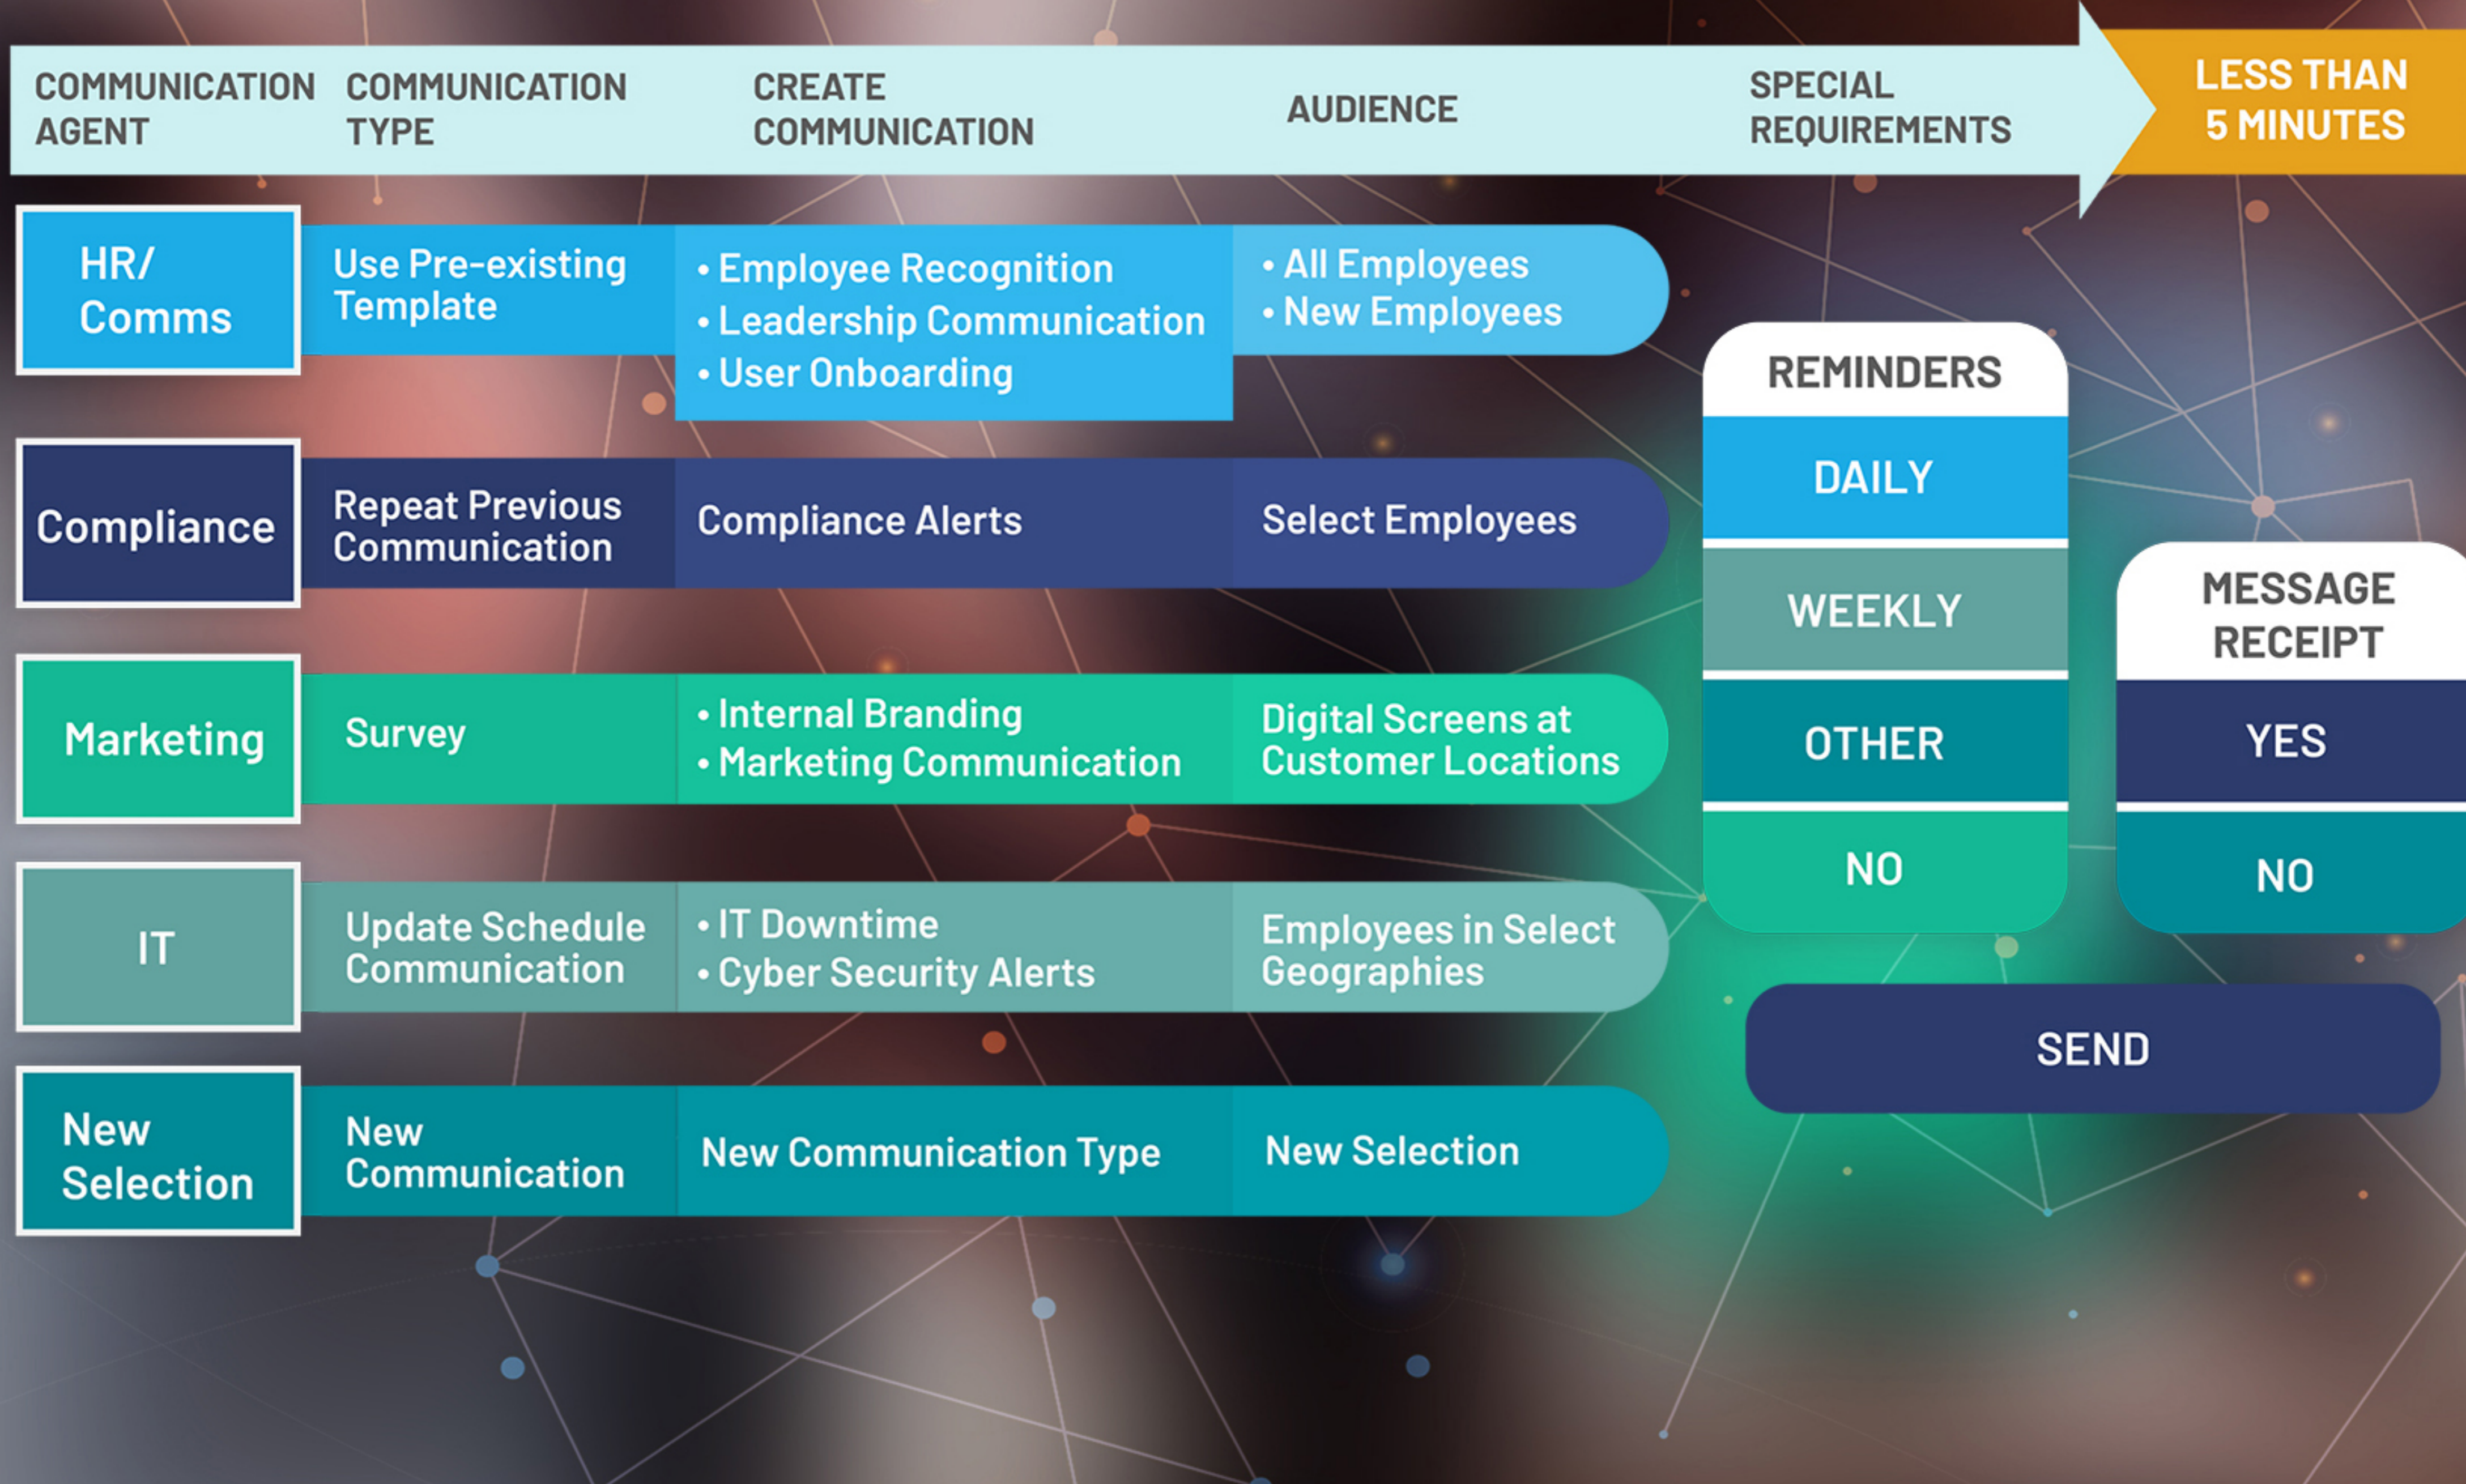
COMMUNICATION AGENT | COMMUNICATION TYPE | CREATE COMMUNICATION | AUDIENCE | SPECIAL REQUIREMENTS | LESS THAN 5 MINUTES

| | | | |
|---|---|---|---|
| HR/ Comms | Use Pre-existing Template | • Employee Recognition • Leadership Communication • User Onboarding | • All Employees • New Employees |
| Compliance | Repeat Previous Communication | Compliance Alerts | Select Employees |
| Marketing | Survey | • Internal Branding • Marketing Communication | Digital Screens at Customer Locations |
| IT | Update Schedule Communication | • IT Downtime • Cyber Security Alerts | Employees in Select Geographies |
| New Selection | New Communication | New Communication Type | New Selection |

REMINDERS
DAILY
WEEKLY
OTHER
NO

MESSAGE RECEIPT
YES
NO

SEND